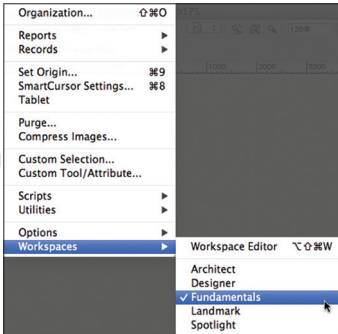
Organization... ⇧⌘O
Reports ▶
Records ▶
Set Origin... ⌘9
SmartCursor Settings... ⌘8
Tablet
Purge...
Compress Images...
Custom Selection...
Custom Tool/Attribute...
Scripts ▶
Utilities ▶
Options ▶
Workspaces ▶

Workspace Editor ⌥⇧⌘W
Architect
Designer
✓ Fundamentals
Landmark
Spotlight

1000